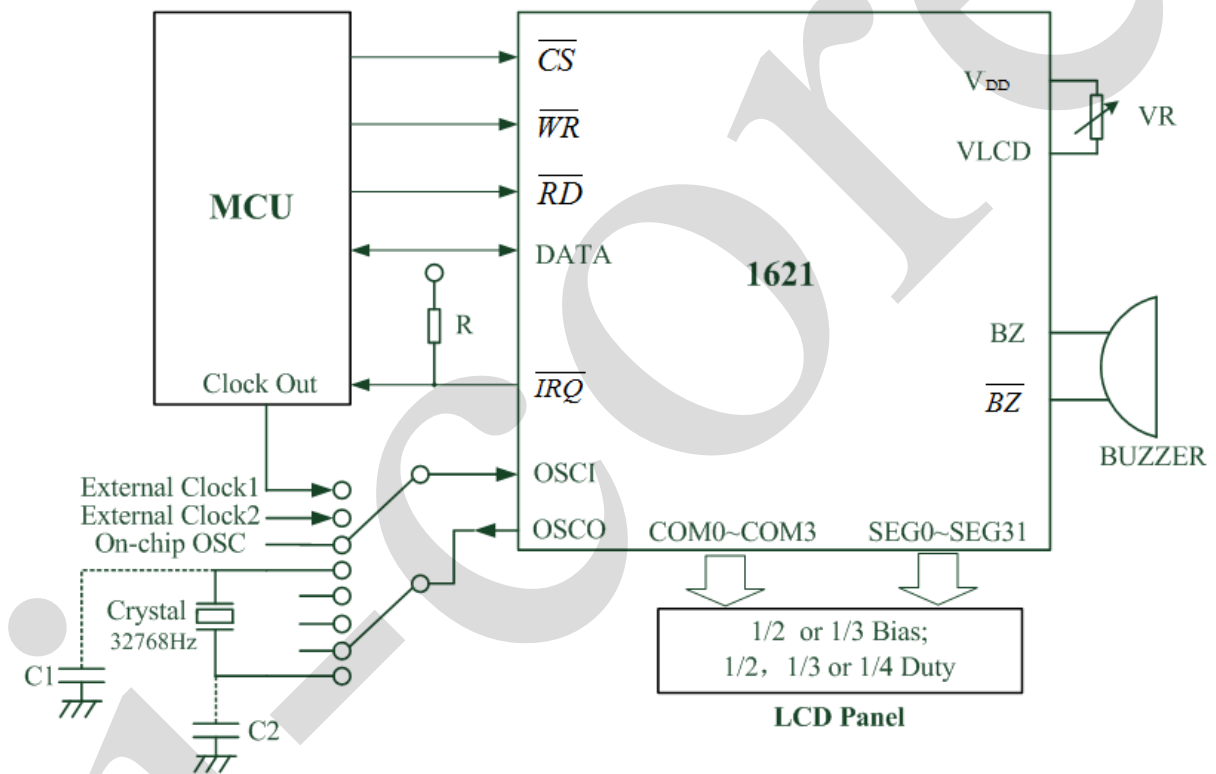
MCU

Clock Out

$\overline{CS}$

$\overline{WR}$

$\overline{RD}$

DATA

R

$\overline{IRQ}$

1621

$V_{DD}$

VR

VLCD

BZ

$\overline{BZ}$

BUZZER

OSCI

OSCO

External Clock1

External Clock2

On-chip OSC

Crystal 32768Hz

C1

C2

COM0~COM3

SEG0~SEG31

1/2 or 1/3 Bias;
1/2，1/3 or 1/4 Duty

LCD Panel